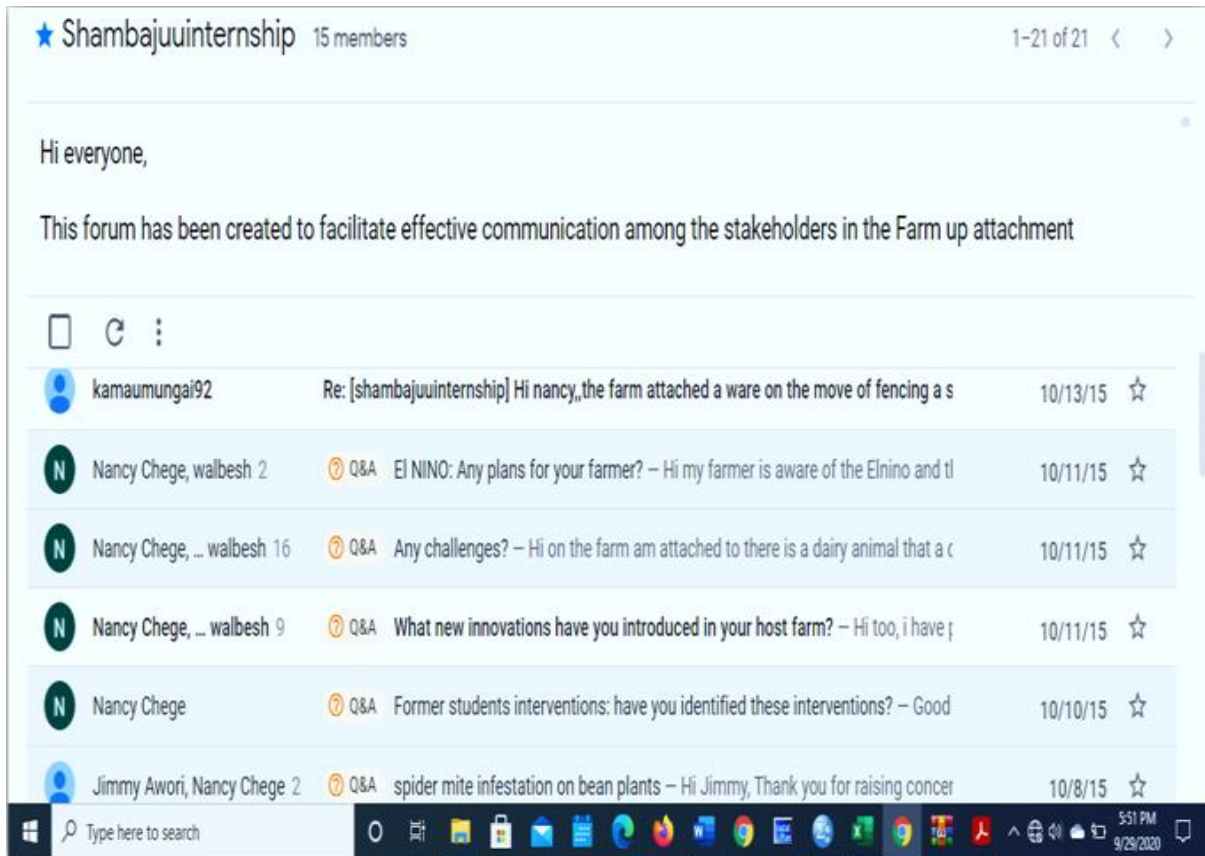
★ Shambajuuinternship 15 members

1–21 of 21 ‹ ›

Hi everyone,

This forum has been created to facilitate effective communication among the stakeholders in the Farm up attachment

| | | |
|---|---|---|
| kamaumungai92 | Re: [shambajuuinternship] Hi nancy,,the farm attached a ware on the move of fencing a s | 10/13/15 ☆ |
| Nancy Chege, walbesh 2 | Q&A El NINO: Any plans for your farmer? – Hi my farmer is aware of the Elnino and tl | 10/11/15 ☆ |
| Nancy Chege, ... walbesh 16 | Q&A Any challenges? – Hi on the farm am attached to there is a dairy animal that a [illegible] | 10/11/15 ☆ |
| Nancy Chege, ... walbesh 9 | Q&A What new innovations have you introduced in your host farm? – Hi too, i have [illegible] | 10/11/15 ☆ |
| Nancy Chege | Q&A Former students interventions: have you identified these interventions? – Good | 10/10/15 ☆ |
| Jimmy Awori, Nancy Chege 2 | Q&A spider mite infestation on bean plants – Hi Jimmy, Thank you for raising concer | 10/8/15 ☆ |

Type here to search

5:51 PM 9/29/2020